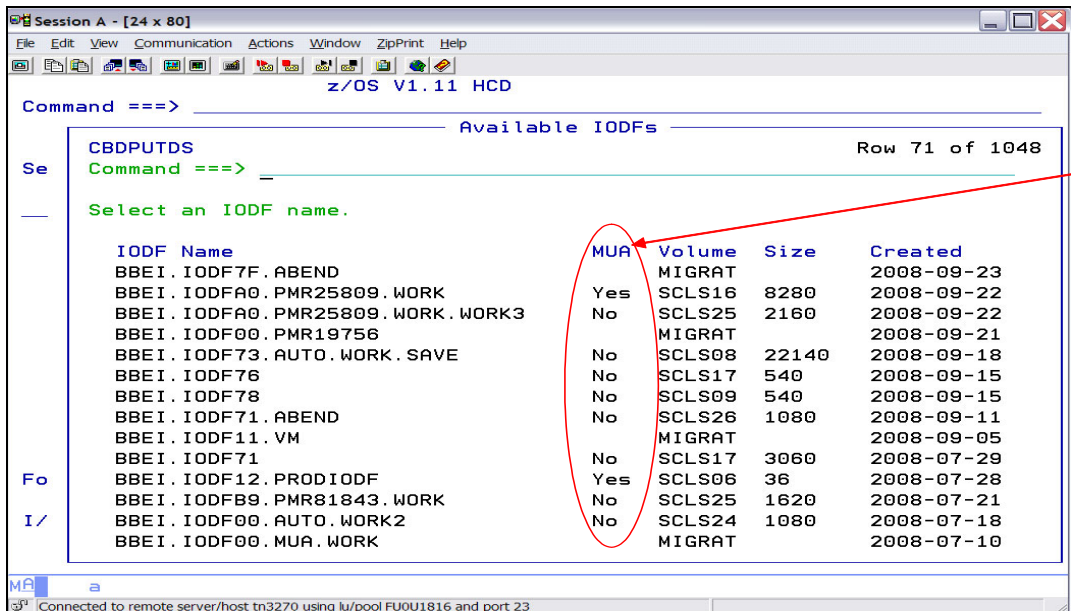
Session A - [24 x 80]
File Edit View Communication Actions Window ZipPrint Help

z/OS V1.11 HCD
Command ===>

Available IODFs
CBDPUTDS Row 71 of 1048
Se Command ===>

Select an IODF name.

| IODF Name | MUA | Volume | Size | Created |
|---|---|---|---|---|
| BBEI.IODF7F.ABEND | | MIGRAT | | 2008-09-23 |
| BBEI.IODFA0.PMR25809.WORK | Yes | SCLS16 | 8280 | 2008-09-22 |
| BBEI.IODFA0.PMR25809.WORK.WORK3 | No | SCLS25 | 2160 | 2008-09-22 |
| BBEI.IODF00.PMR19756 | | MIGRAT | | 2008-09-21 |
| BBEI.IODF73.AUTO.WORK.SAVE | No | SCLS08 | 22140 | 2008-09-18 |
| BBEI.IODF76 | No | SCLS17 | 540 | 2008-09-15 |
| BBEI.IODF78 | No | SCLS09 | 540 | 2008-09-15 |
| BBEI.IODF71.ABEND | No | SCLS26 | 1080 | 2008-09-11 |
| BBEI.IODF11.VM | | MIGRAT | | 2008-09-05 |
| BBEI.IODF71 | No | SCLS17 | 3060 | 2008-07-29 |
| BBEI.IODF12.PRODIODF | Yes | SCLS06 | 36 | 2008-07-28 |
| BBEI.IODFB9.PMR81843.WORK | No | SCLS25 | 1620 | 2008-07-21 |
| BBEI.IODF00.AUTO.WORK2 | No | SCLS24 | 1080 | 2008-07-18 |
| BBEI.IODF00.MUA.WORK | | MIGRAT | | 2008-07-10 |

Fo
I/

MA a
Connected to remote server/host tn3270 using lu/pool FU0U1816 and port 23